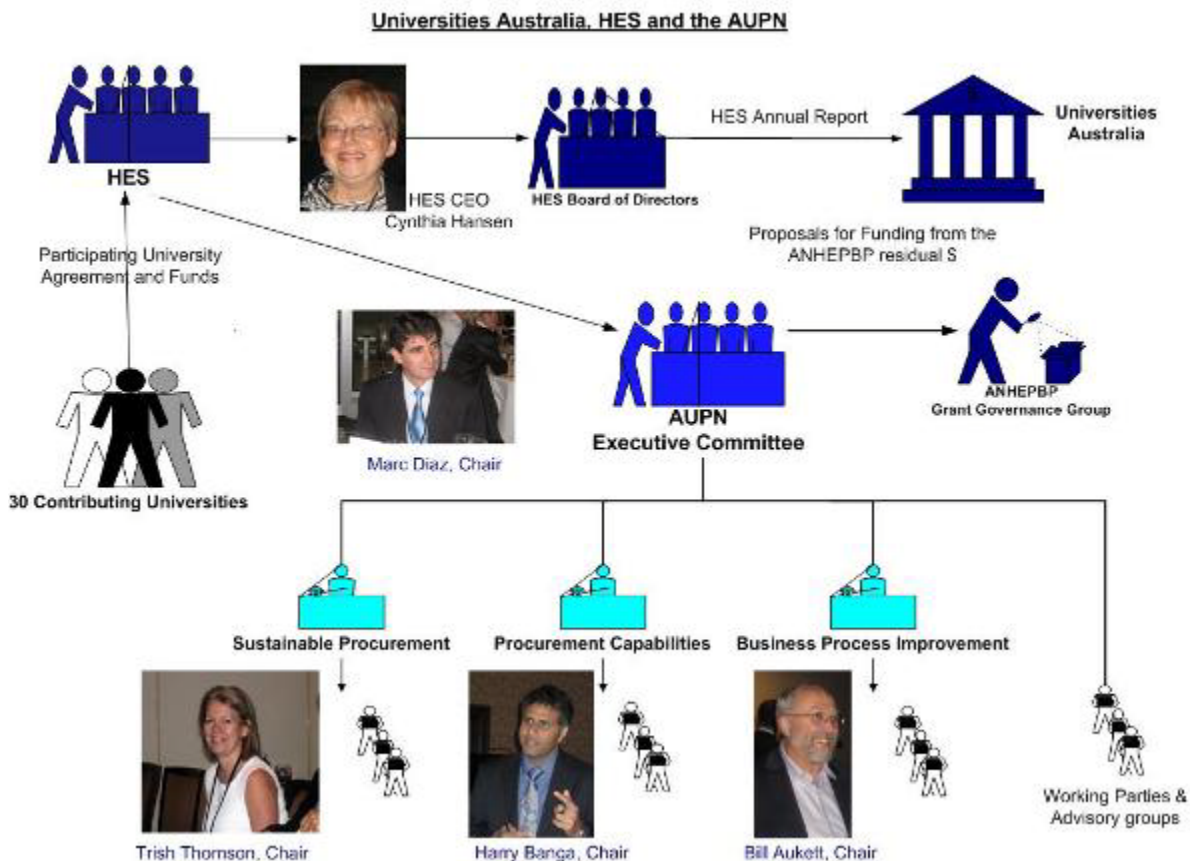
Universities Australia, HES and the AUPN

HES

HES CEO
Cynthia Hansen

HES Board of Directors

HES Annual Report

$

Universities Australia

Proposals for Funding from the ANHEPBP residual $

Participating University Agreement and Funds

30 Contributing Universities

Marc Diaz, Chair

AUPN
Executive Committee

ANHEPBP
Grant Governance Group

Sustainable Procurement

Procurement Capabilities

Business Process Improvement

Trish Thomson, Chair

Harry Banga, Chair

Bill Aukett, Chair

Working Parties & Advisory groups